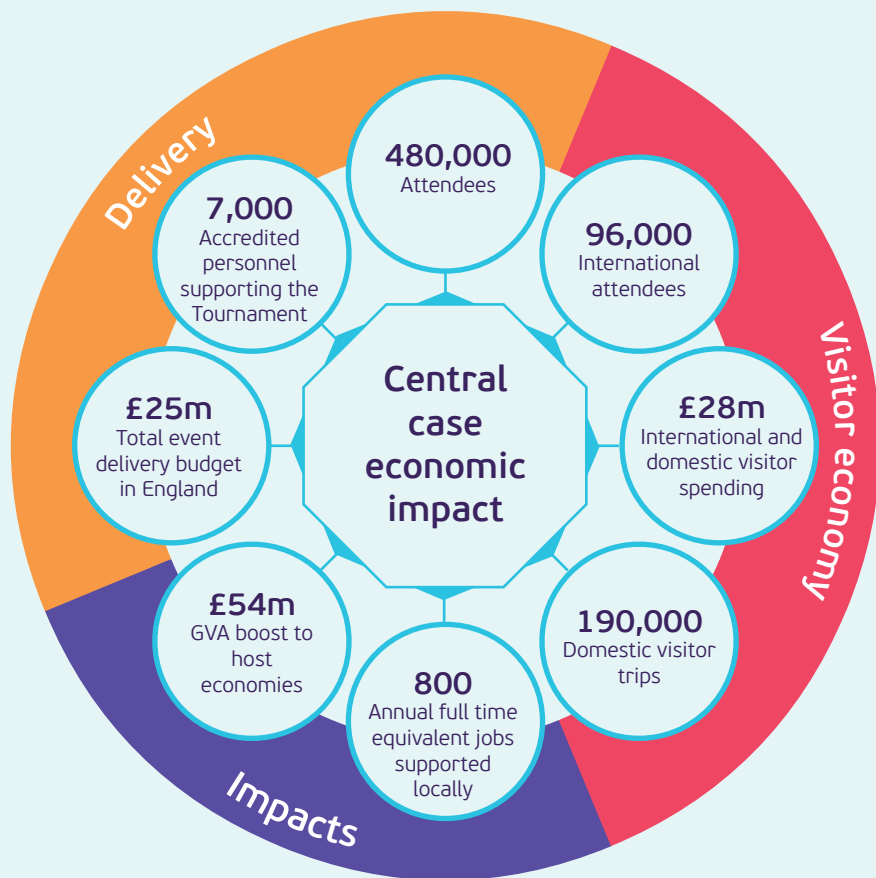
Delivery

Visitor economy

Impacts

Central case economic impact

480,000
Attendees

96,000
International attendees

£28m
International and domestic visitor spending

190,000
Domestic visitor trips

800
Annual full time equivalent jobs supported locally

£54m
GVA boost to host economies

£25m
Total event delivery budget in England

7,000
Accredited personnel supporting the Tournament